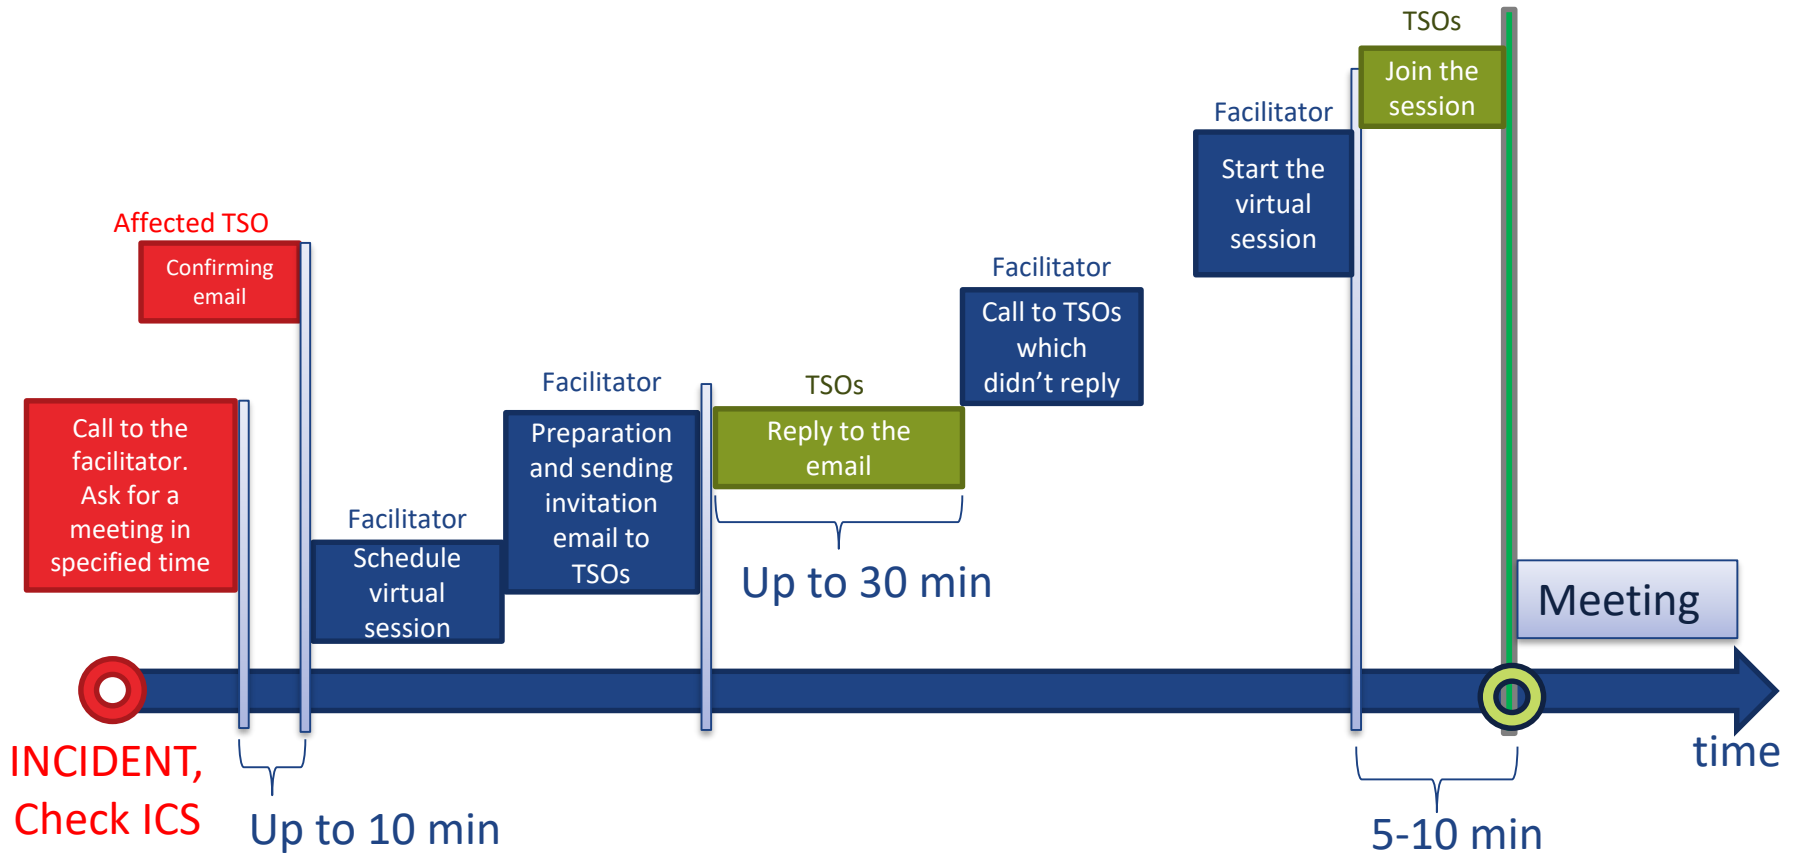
TSOs

Join the session

Facilitator

Start the virtual session

Affected TSO

Confirming email

Facilitator

Call to TSOs which didn’t reply

Facilitator

TSOs

Call to the facilitator. Ask for a meeting in specified time

Preparation and sending invitation email to TSOs

Reply to the email

Facilitator

Schedule virtual session

Up to 30 min

Meeting

INCIDENT, Check ICS

Up to 10 min

time

5-10 min